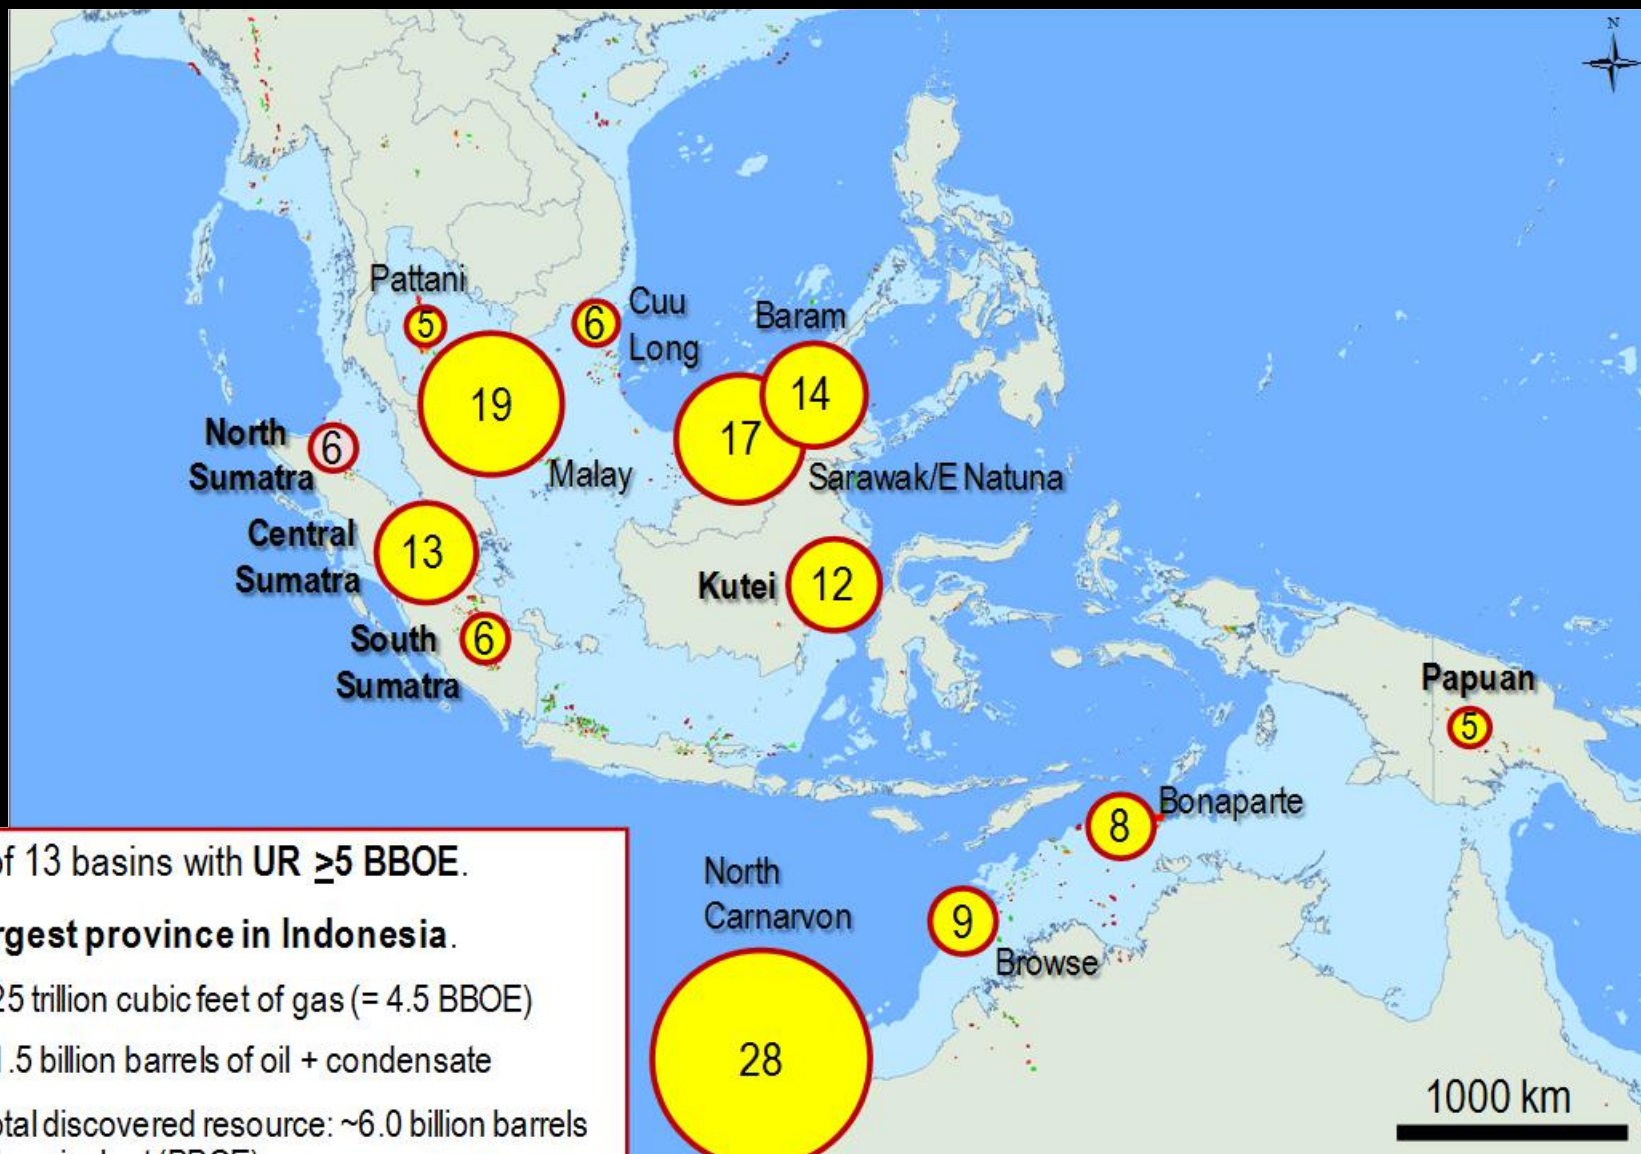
N

Pattani

5

Cuu Long

6

Baram

14

19

North Sumatra

6

17

Malay

Sarawak/E Natuna

Central Sumatra

13

Kutei

12

South Sumatra

6

Papuan

5

Bonaparte

8

North Carnarvon

9

Browse

28

1000 km

f 13 basins with UR $\geq$5 BBOE.

rgest province in Indonesia.

25 trillion cubic feet of gas (= 4.5 BBOE)

1.5 billion barrels of oil + condensate

otal discovered resource: ~6.0 billion barrels

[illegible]